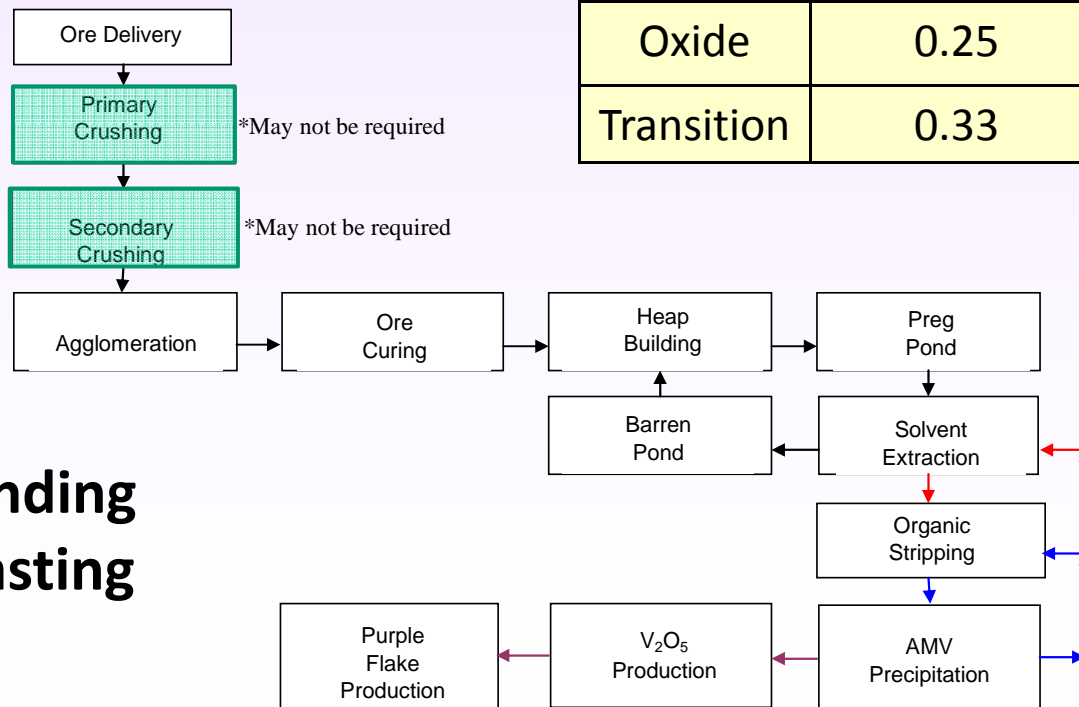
| Oxide | 0.25 |
|---|---|
| Transition | 0.33 |

Ore Delivery

Primary Crushing

*May not be required

Secondary Crushing

*May not be required

Agglomeration

Ore Curing

Heap Building

Preg Pond

Barren Pond

Solvent Extraction

nding

nsting

Organic Stripping

Purple Flake Production

$V_2O_5$ Production

AMV Precipitation